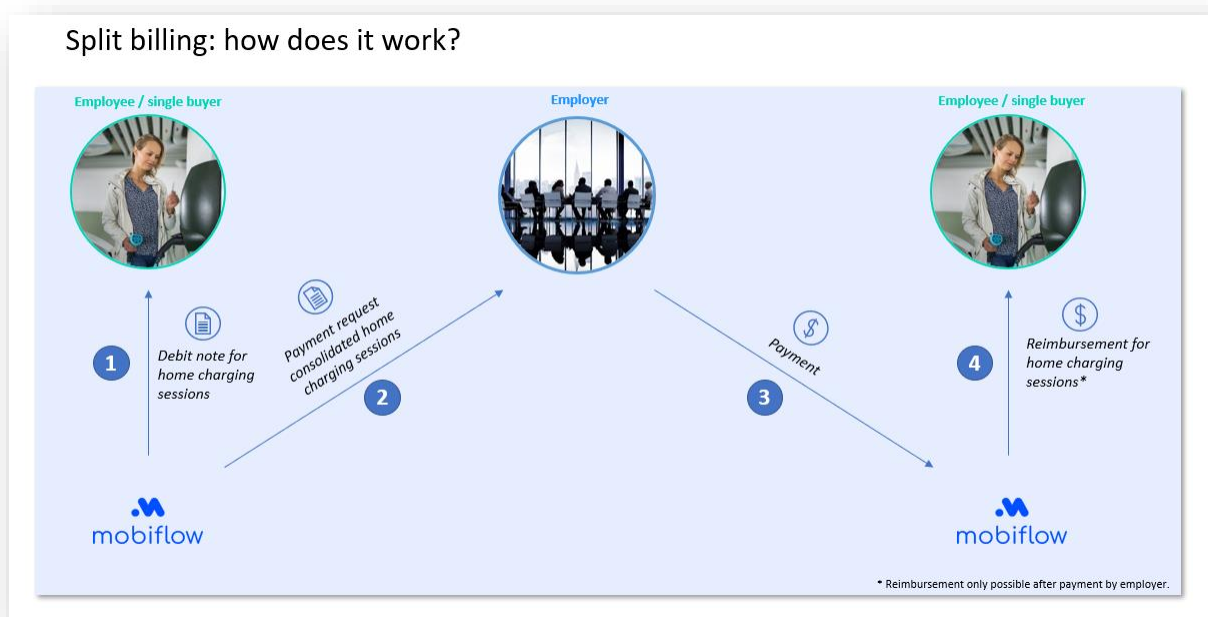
Split billing: how does it work?

Employee / single buyer

Employer

Employee / single buyer

1

Debit note for home charging sessions

Payment request consolidated home charging sessions

2

Payment

3

4

Reimbursement for home charging sessions*

mobiflow

mobiflow

* Reimbursement only possible after payment by employer.